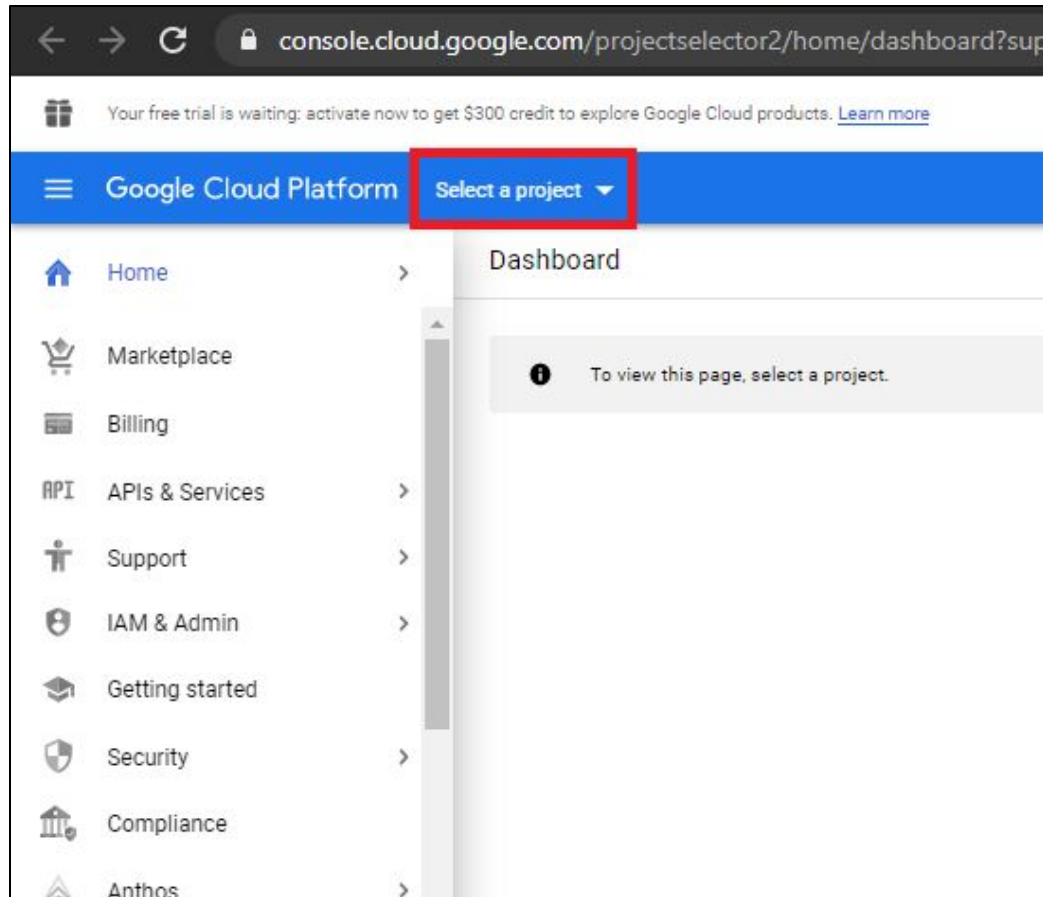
console.cloud.google.com/projectselector2/home/dashboard?sup

Your free trial is waiting: activate now to get \$300 credit to explore Google Cloud products. Learn more

Google Cloud Platform Select a project

Home

Dashboard

Marketplace

To view this page, select a project.

Billing

API APIs & Services

Support

IAM & Admin

Getting started

Security

Compliance

Anthos